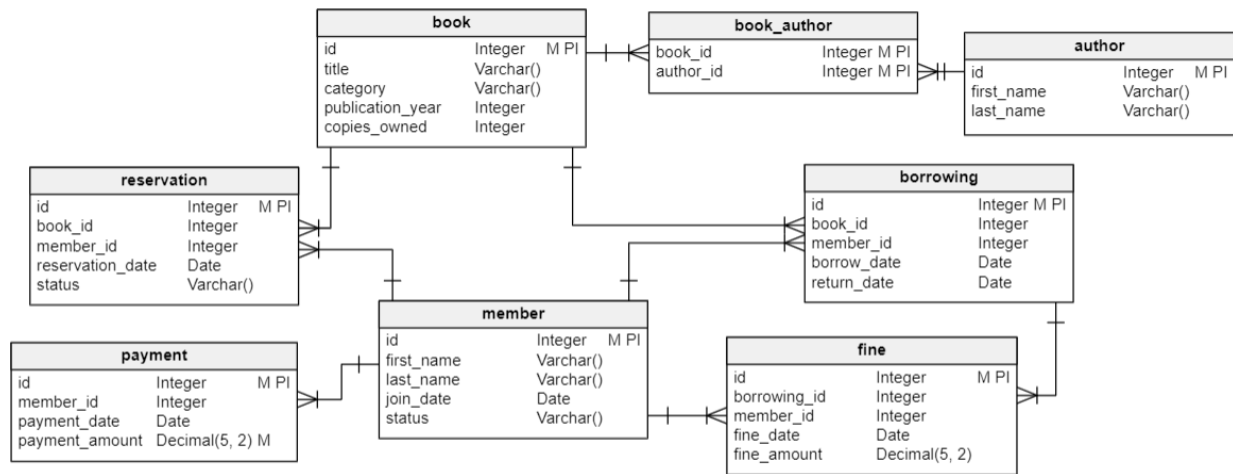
book

| | | |
|---|---|---|
| id | Integer | M PI |
| title | Varchar() | |
| category | Varchar() | |
| publication_year | Integer | |
| copies_owned | Integer | |

book_author

| | | |
|---|---|---|
| book_id | Integer | M PI |
| author_id | Integer | M PI |

author

| | | |
|---|---|---|
| id | Integer | M PI |
| first_name | Varchar() | |
| last_name | Varchar() | |

reservation

| | | |
|---|---|---|
| id | Integer | M PI |
| book_id | Integer | |
| member_id | Integer | |
| reservation_date | Date | |
| status | Varchar() | |

borrowing

| | | |
|---|---|---|
| id | Integer | M PI |
| book_id | Integer | |
| member_id | Integer | |
| borrow_date | Date | |
| return_date | Date | |

member

| | | |
|---|---|---|
| id | Integer | M PI |
| first_name | Varchar() | |
| last_name | Varchar() | |
| join_date | Date | |
| status | Varchar() | |

payment

| | | |
|---|---|---|
| id | Integer | M PI |
| member_id | Integer | |
| payment_date | Date | |
| payment_amount | Decimal(5, 2) | M |

fine

| | | |
|---|---|---|
| id | Integer | M PI |
| borrowing_id | Integer | |
| member_id | Integer | |
| fine_date | Date | |
| fine_amount | Decimal(5, 2) | |